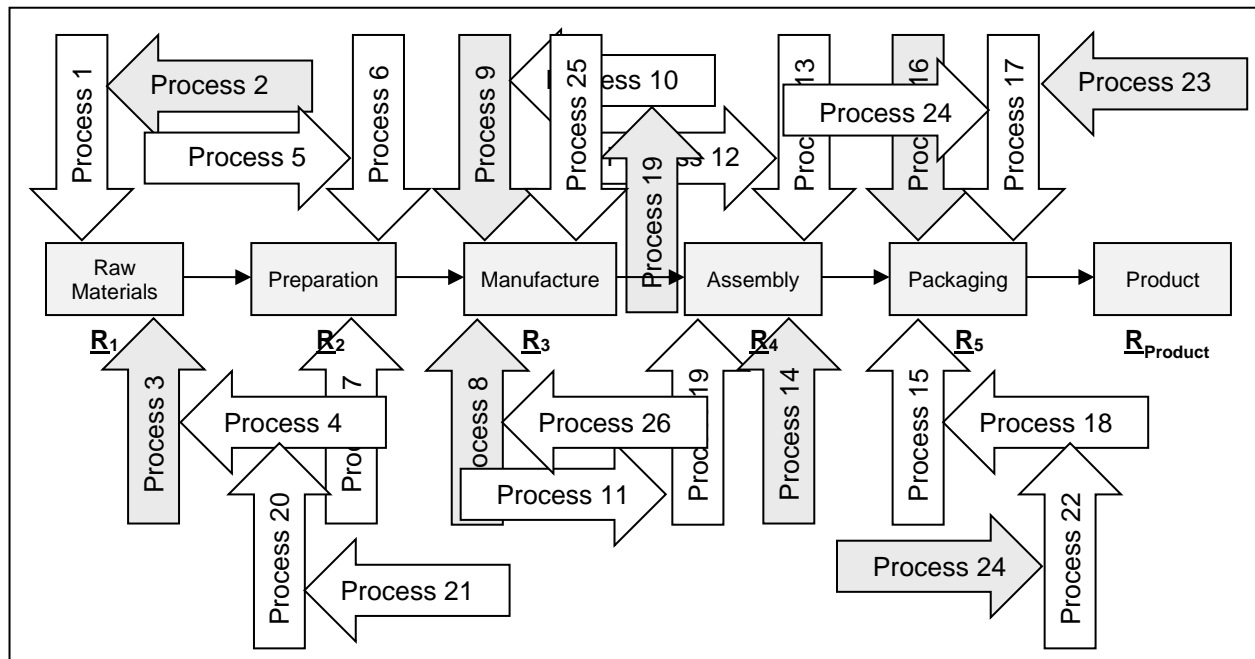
Process 1
Process 2
Process 5
Process 6
Process 9
Process 25
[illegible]ess 10
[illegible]s 12
Process 19
Proc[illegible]13
Process 24
Proc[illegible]16
Process 17
Process 23

Raw Materials
Preparation
Manufacture
Assembly
Packaging
Product

$\underline{R_1}$
$\underline{R_2}$
$\underline{R_3}$
$\underline{R_4}$
$\underline{R_5}$
$\underline{R_{Product}}$

Process 3
Process 4
Pro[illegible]7
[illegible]ocess 8
Process 26
Process 11
Proc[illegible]19
Process 14
Process 15
Process 18
Process 20
Process 21
Process 24
Process 22